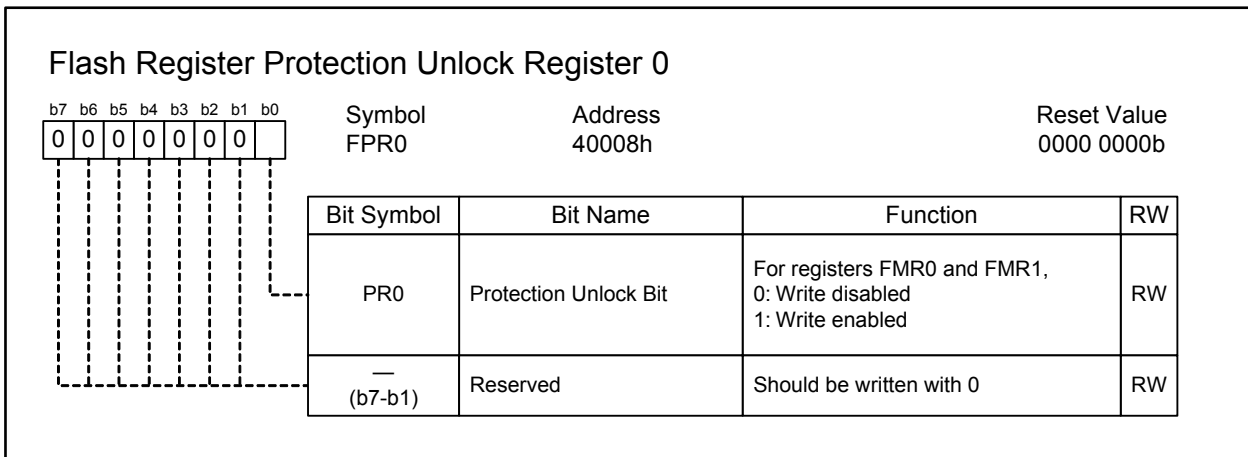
Flash Register Protection Unlock Register 0

b7 b6 b5 b4 b3 b2 b1 b0
0 0 0 0 0 0 0

Symbol
FPR0

Address
40008h

Reset Value
0000 0000b

| Bit Symbol | Bit Name | Function | RW |
|---|---|---|---|
| PR0 | Protection Unlock Bit | For registers FMR0 and FMR1, 0: Write disabled 1: Write enabled | RW |
| — (b7-b1) | Reserved | Should be written with 0 | RW |